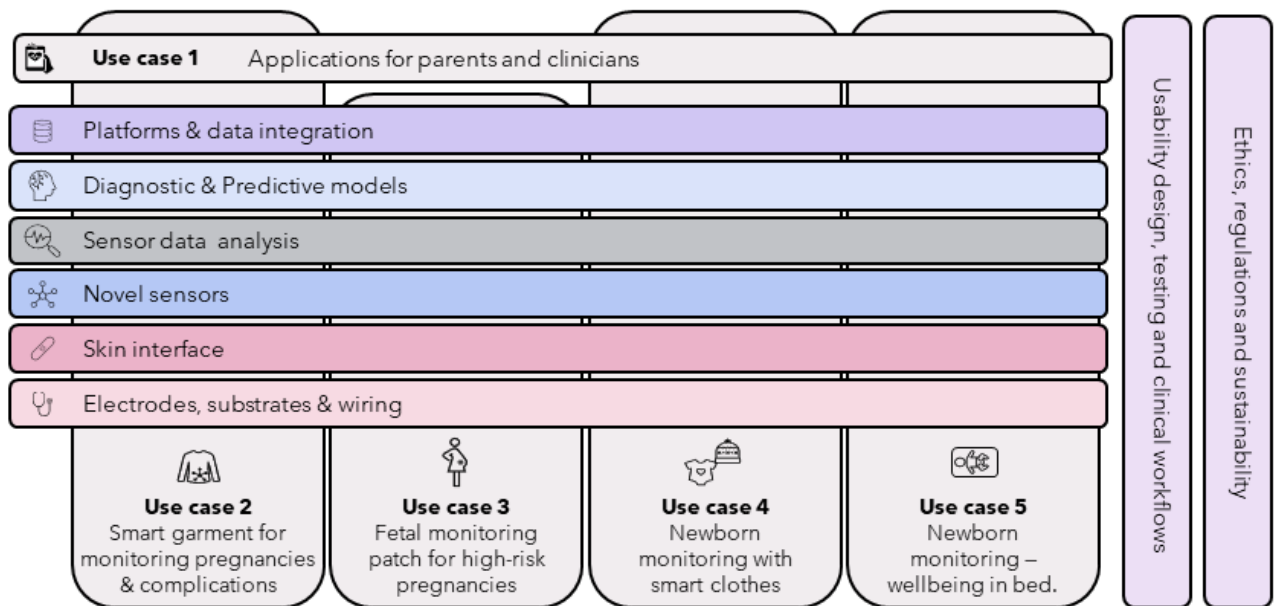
**Use case 1** Applications for parents and clinicians

Platforms & data integration

Diagnostic & Predictive models

Sensor data analysis

Novel sensors

Skin interface

Electrodes, substrates & wiring

**Use case 2**
Smart garment for monitoring pregnancies & complications

**Use case 3**
Fetal monitoring patch for high-risk pregnancies

**Use case 4**
Newborn monitoring with smart clothes

**Use case 5**
Newborn monitoring – wellbeing in bed.

Usability design, testing and clinical workflows

Ethics, regulations and sustainability